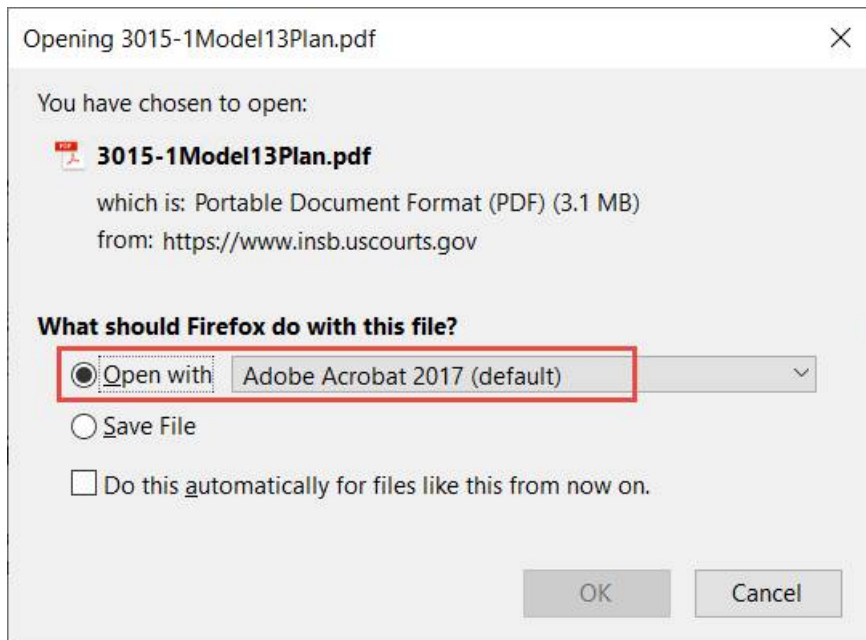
Opening 3015-1Model13Plan.pdf

×

You have chosen to open:

PDF 3015-1Model13Plan.pdf

which is: Portable Document Format (PDF) (3.1 MB)

from: https://www.insb.uscourts.gov

What should Firefox do with this file?

Open with Adobe Acrobat 2017 (default)

Save File

Do this automatically for files like this from now on.

OK

Cancel